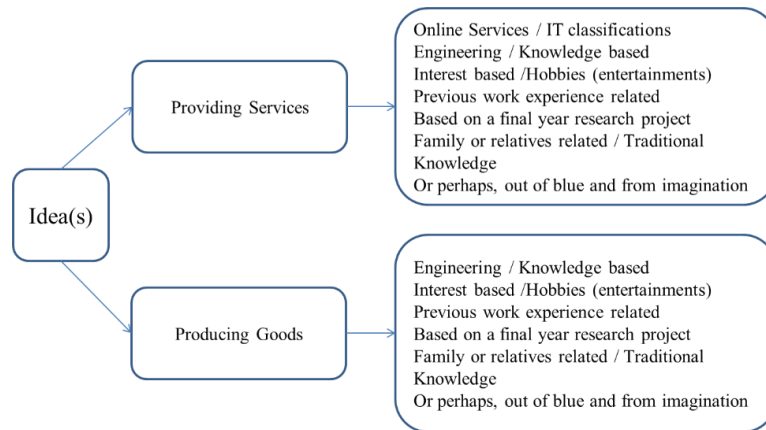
Idea(s)

Providing Services

Online Services / IT classifications
Engineering / Knowledge based
Interest based /Hobbies (entertainments)
Previous work experience related
Based on a final year research project
Family or relatives related / Traditional Knowledge
Or perhaps, out of blue and from imagination

Producing Goods

Engineering / Knowledge based
Interest based /Hobbies (entertainments)
Previous work experience related
Based on a final year research project
Family or relatives related / Traditional Knowledge
Or perhaps, out of blue and from imagination